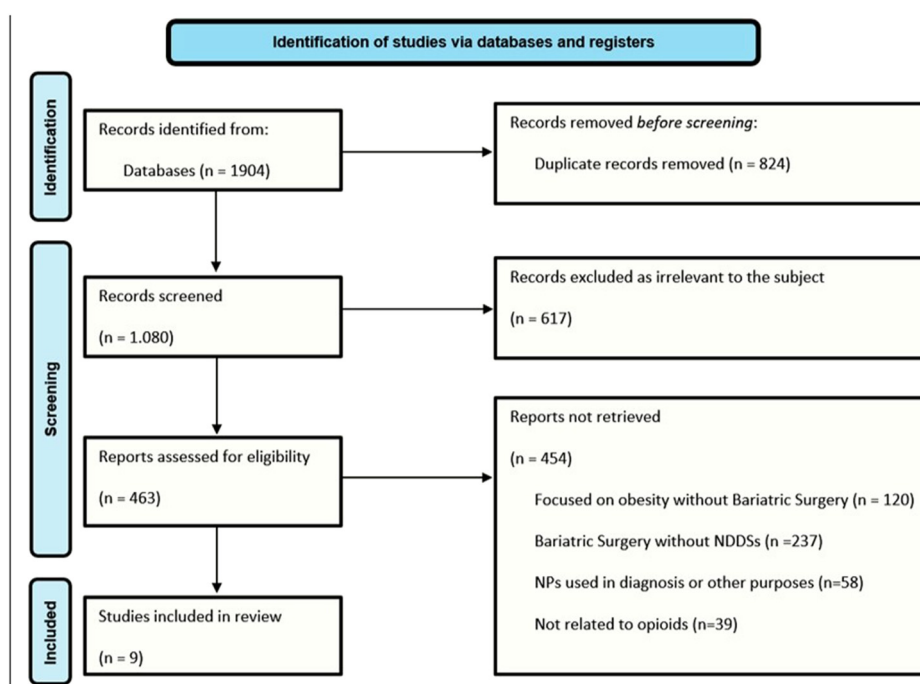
Identification of studies via databases and registers

Identification

Records identified from:

Databases (n = 1904)

Records removed *before screening*:

Duplicate records removed (n = 824)

Screening

Records screened

(n = 1.080)

Records excluded as irrelevant to the subject

(n = 617)

Reports assessed for eligibility

(n = 463)

Reports not retrieved

(n = 454)

Focused on obesity without Bariatric Surgery (n = 120)

Bariatric Surgery without NDDSs (n =237)

NPs used in diagnosis or other purposes (n=58)

Not related to opioids (n=39)

Included

Studies included in review

(n = 9)